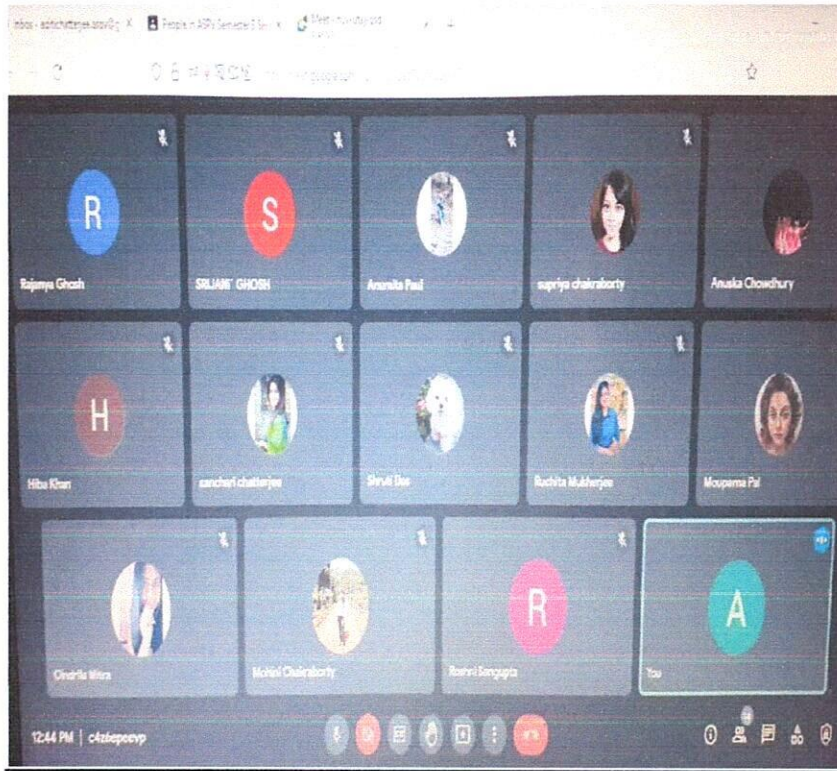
Inbox - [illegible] × People in ARPs Semester 5 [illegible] × Meet - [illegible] × +

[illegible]

R
Rajanya Ghosh

S
SRIJANI GHOSH

Anuraita Paul

supriya chakraborty

Anuska Chowdhury

H
Hiba Khan

sanchari chatterjee

Shruti Das

Ruchita Mukherjee

Moupama Pal

Oindrila Mitra

Mohini Chakraborty

R
Roshni Sengupta

A
You

12:44 PM | c4zdepoevp